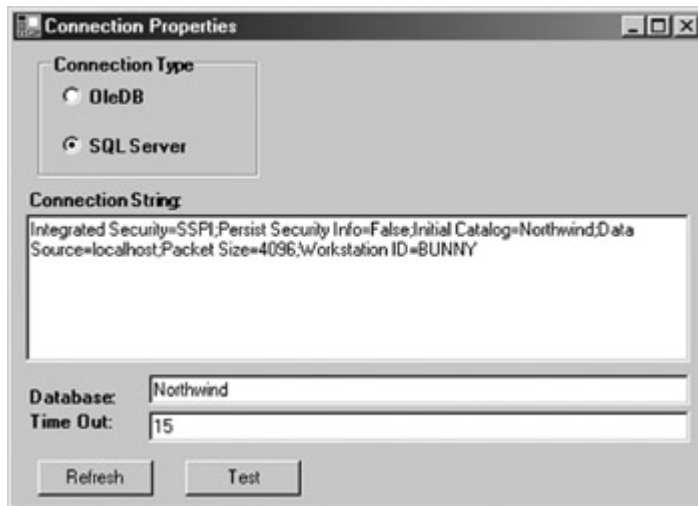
Connection Properties

Connection Type

OleDB

SQL Server

Connection String:

Integrated Security=SSPI;Persist Security Info=False;Initial Catalog=Northwind;Data Source=localhost;Packet Size=4096;Workstation ID=BUNNY

Database: Northwind

Time Out: 15

Refresh

Test